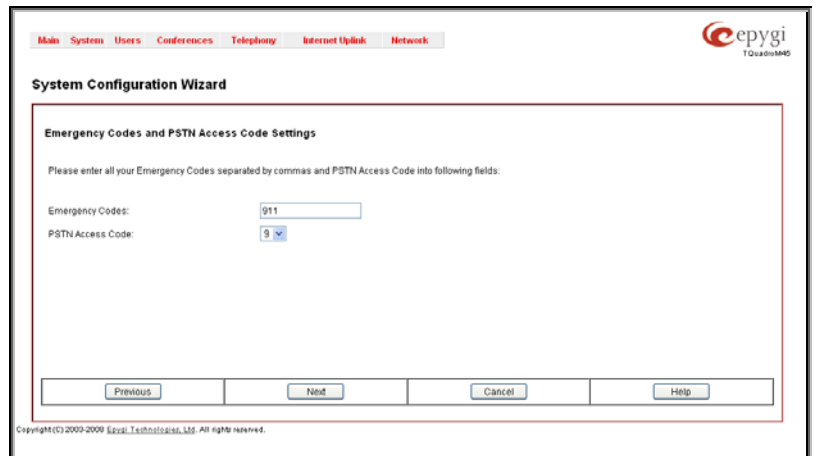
Main System Users Conferences Telephony Internet Uplink Network

epygi
TQuadroM45

System Configuration Wizard

Emergency Codes and PSTN Access Code Settings

Please enter all your Emergency Codes separated by commas and PSTN Access Code into following fields:

Emergency Codes: 911

PSTN Access Code: 9

Previous Next Cancel Help

Copyright (C) 2003-2008 Epygi Technologies, Ltd. All rights reserved.